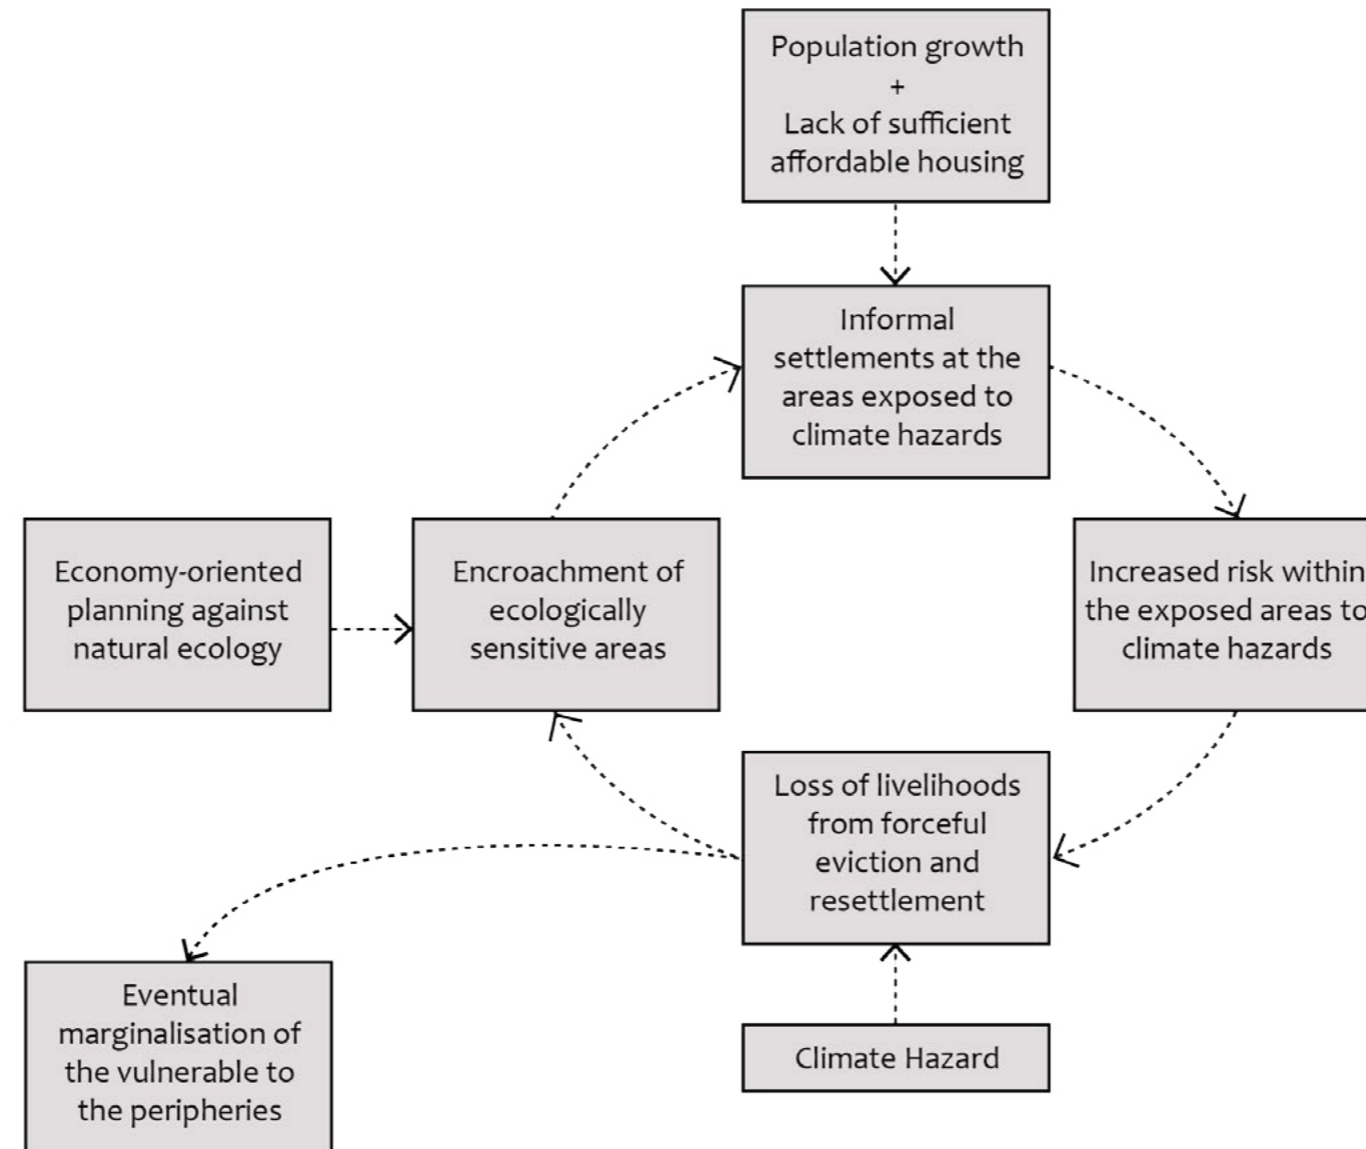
Population growth
+
Lack of sufficient affordable housing

Informal settlements at the areas exposed to climate hazards

Economy-oriented planning against natural ecology

Encroachment of ecologically sensitive areas

Increased risk within the exposed areas to climate hazards

Loss of livelihoods from forceful eviction and resettlement

Eventual marginalisation of the vulnerable to the peripheries

Climate Hazard